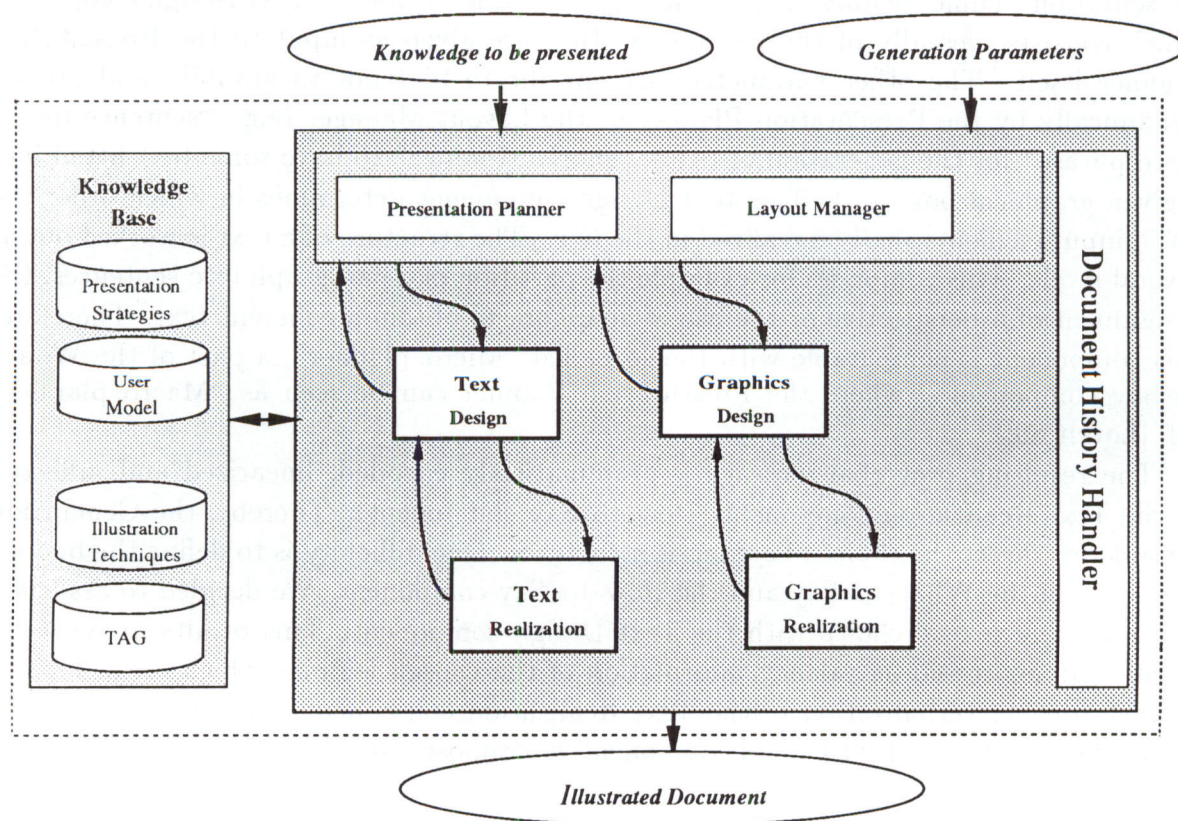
Knowledge to be presented

Generation Parameters

Knowledge Base

Presentation Strategies

User Model

Illustration Techniques

TAG

Presentation Planner

Layout Manager

Text Design

Graphics Design

Text Realization

Graphics Realization

Document History Handler

Illustrated Document